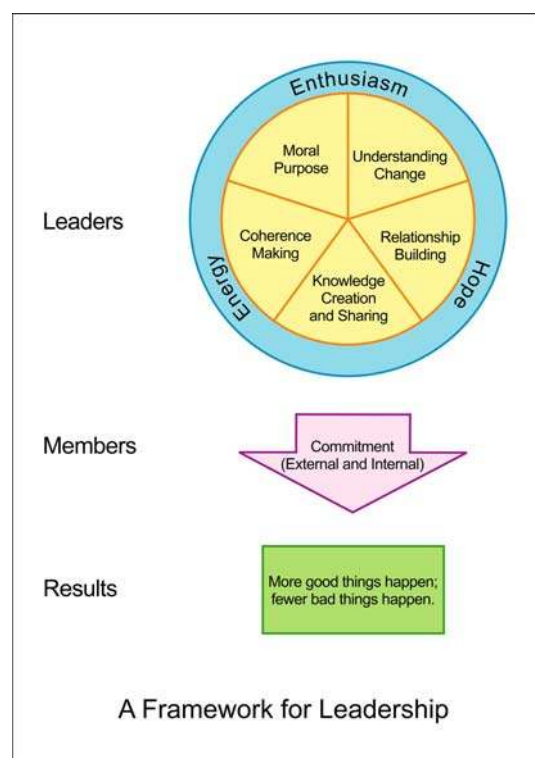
Enthusiasm

Moral Purpose

Understanding Change

Leaders

Coherence Making

Relationship Building

Knowledge Creation and Sharing

Energy

Hope

Members

Commitment (External and Internal)

Results

More good things happen; fewer bad things happen.

A Framework for Leadership